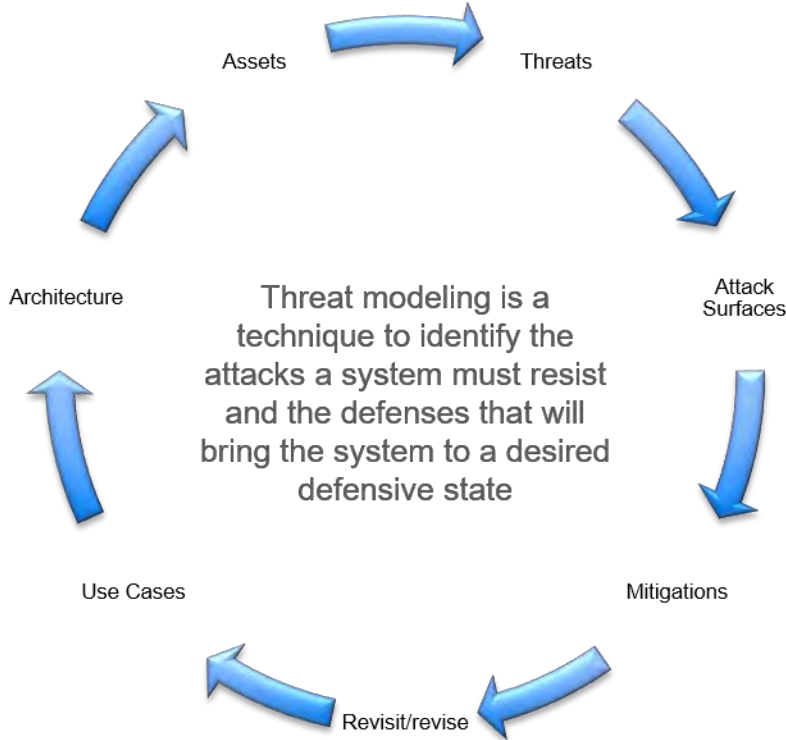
Assets

Threats

Attack Surfaces

Mitigations

Revisit/revise

Use Cases

Architecture

Threat modeling is a technique to identify the attacks a system must resist and the defenses that will bring the system to a desired defensive state